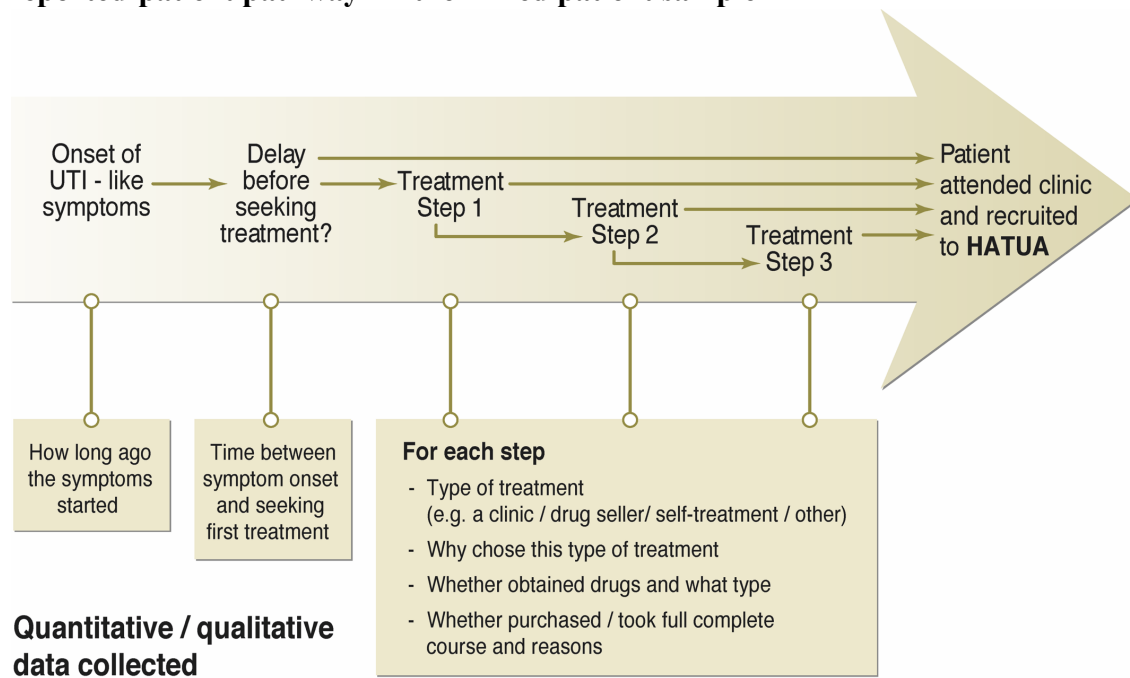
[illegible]

Onset of UTI - like symptoms

Delay before seeking treatment?

Treatment Step 1

Treatment Step 2

Treatment Step 3

Patient attended clinic and recruited to **HATUA**

How long ago the symptoms started

Time between symptom onset and seeking first treatment

**For each step**

- Type of treatment (e.g. a clinic / drug seller/ self-treatment / other)
- Why chose this type of treatment
- Whether obtained drugs and what type
- Whether purchased / took full complete course and reasons

**Quantitative / qualitative data collected**